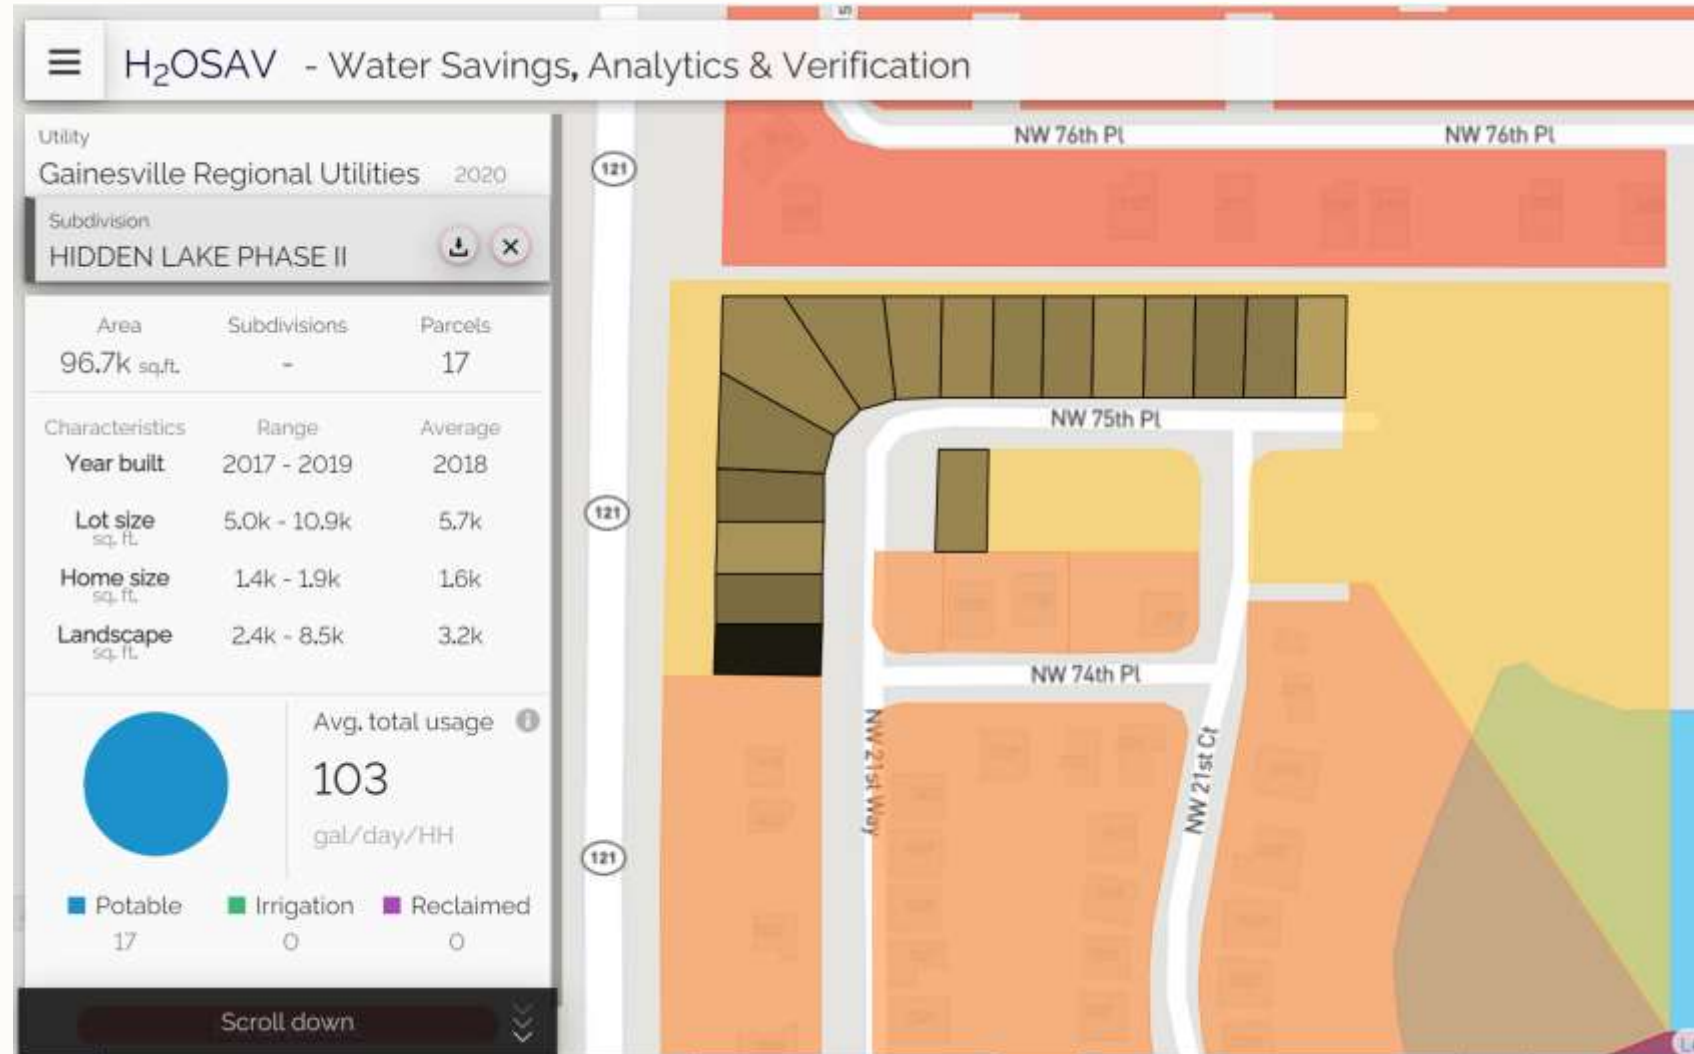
H$_2$OSAV - Water Savings, Analytics & Verification

Utility
Gainesville Regional Utilities 2020

Subdivision
HIDDEN LAKE PHASE II

| Area | Subdivisions | Parcels |
|---|---|---|
| 96.7k sq.ft. | - | 17 |

| Characteristics | Range | Average |
|---|---|---|
| Year built | 2017 - 2019 | 2018 |
| Lot size sq. ft. | 5.0k - 10.9k | 5.7k |
| Home size sq. ft. | 1.4k - 1.9k | 1.6k |
| Landscape sq. ft. | 2.4k - 8.5k | 3.2k |

Avg. total usage
103
gal/day/HH

Potable 17
Irrigation 0
Reclaimed 0

Scroll down

NW 76th Pl
NW 76th Pl
121
121
121
NW 75th Pl
NW 74th Pl
NW 21st Way
NW 21st Ct